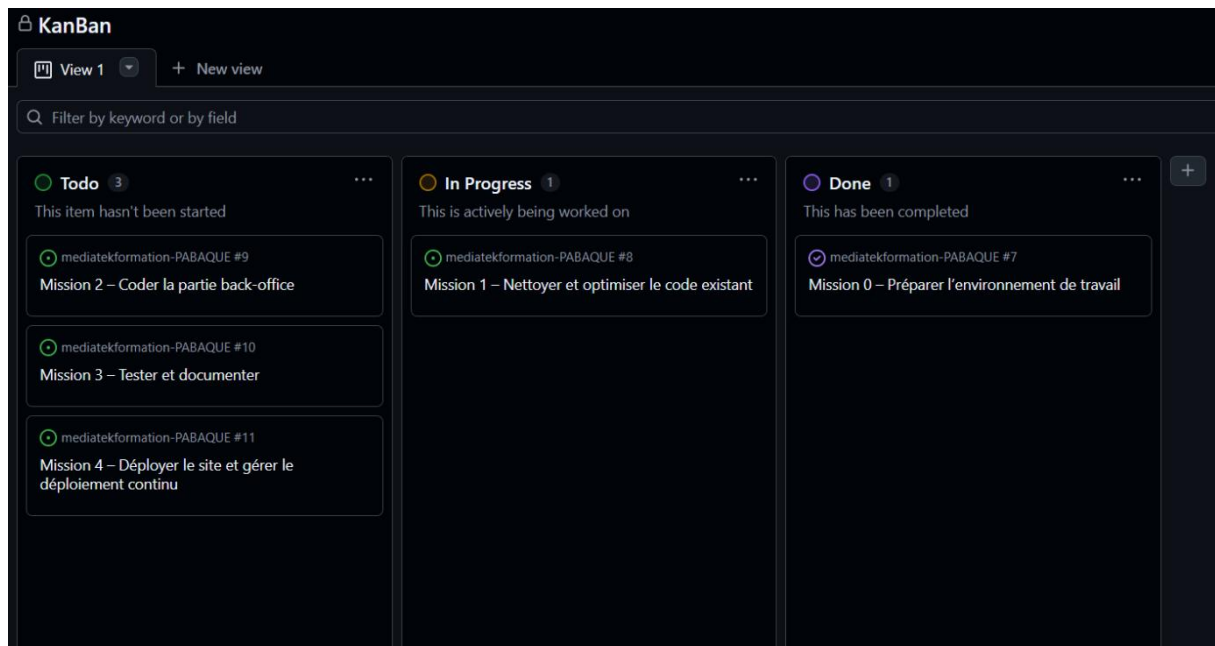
KanBan

View 1

+ New view

Filter by keyword or by field

Todo 3
This item hasn't been started

mediatekformation-PABAQUE #9
Mission 2 – Coder la partie back-office

mediatekformation-PABAQUE #10
Mission 3 – Tester et documenter

mediatekformation-PABAQUE #11
Mission 4 – Déployer le site et gérer le déploiement continu

In Progress 1
This is actively being worked on

mediatekformation-PABAQUE #8
Mission 1 – Nettoyer et optimiser le code existant

Done 1
This has been completed

mediatekformation-PABAQUE #7
Mission 0 – Préparer l'environnement de travail

+